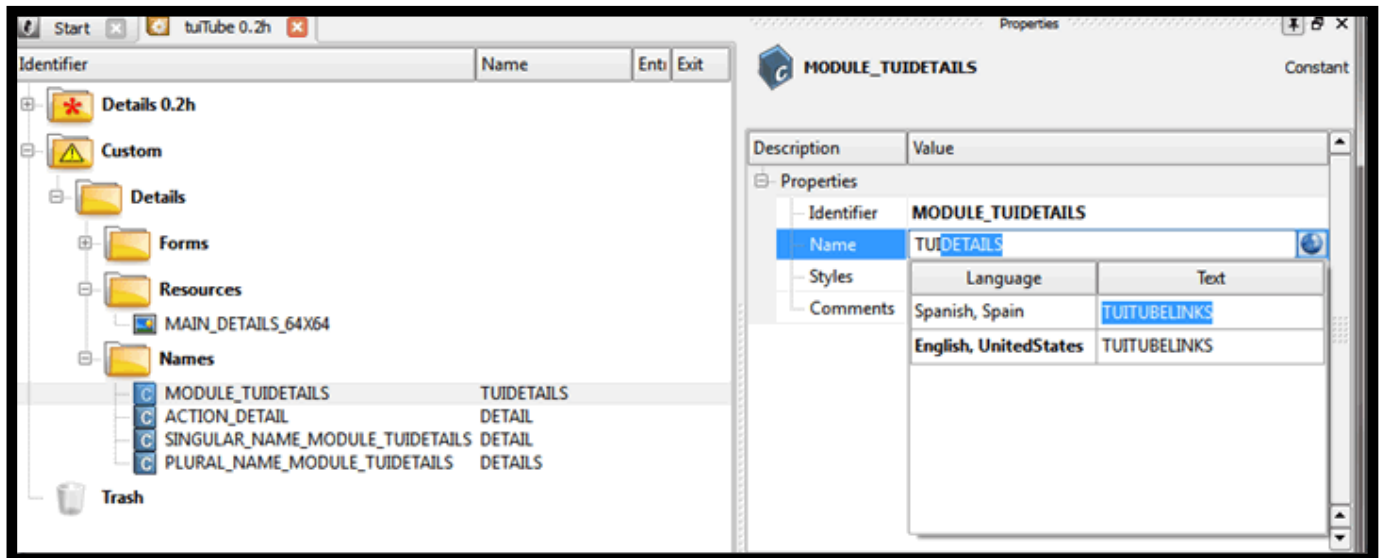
Start tuiTube 0.2h

| Identifier | Name | Ent | Exit |
|---|---|---|---|

Details 0.2h
Custom
Details
Forms
Resources
MAIN_DETAILS_64X64
Names
MODULE_TUIDETAILS TUIDETAILS
ACTION_DETAIL DETAIL
SINGULAR_NAME_MODULE_TUIDETAILS DETAIL
PLURAL_NAME_MODULE_TUIDETAILS DETAILS
Trash

Properties

MODULE_TUIDETAILS Constant

| Description | Value |
|---|---|
| Properties | |
| Identifier | MODULE_TUIDETAILS |
| Name | TUIDETAILS |
| Styles | |
| Comments | |

| Language | Text |
|---|---|
| Spanish, Spain | TUITUBELINKS |
| English, UnitedStates | TUITUBELINKS |